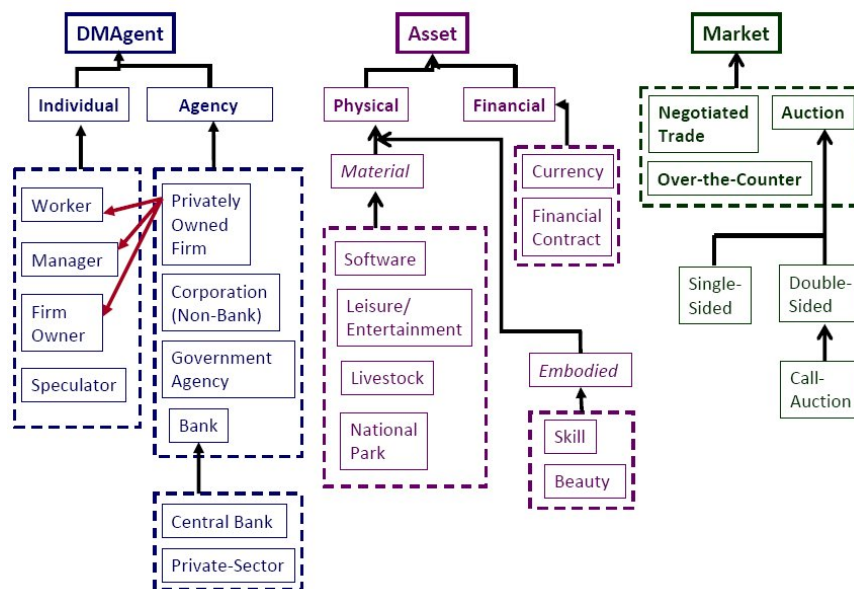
DMAgent

Individual

Agency

Worker

Manager

Firm Owner

Speculator

Privately Owned Firm

Corporation (Non-Bank)

Government Agency

Bank

Central Bank

Private-Sector

Asset

Physical

Financial

Material

Software

Leisure/ Entertainment

Livestock

National Park

Currency

Financial Contract

Embodied

Skill

Beauty

Market

Negotiated Trade

Auction

Over-the-Counter

Single-Sided

Double-Sided

Call-Auction